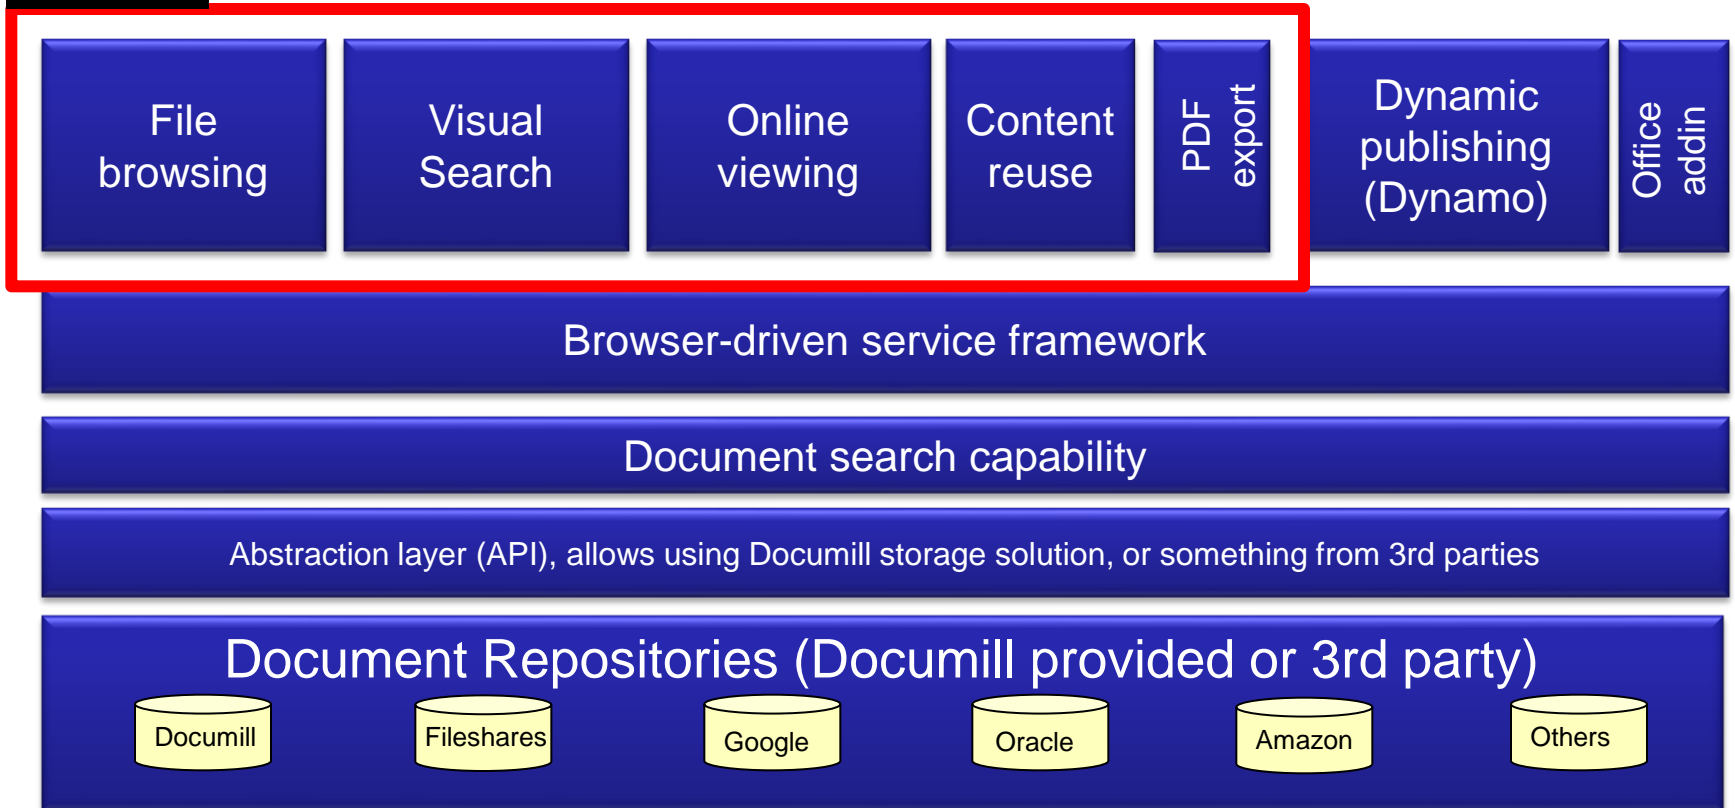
File browsing

Visual Search

Online viewing

Content reuse

PDF export

Dynamic publishing (Dynamo)

Office addin

Browser-driven service framework

Document search capability

Abstraction layer (API), allows using Documill storage solution, or something from 3rd parties

Document Repositories (Documill provided or 3rd party)

Documill

Fileshares

Google

Oracle

Amazon

Others